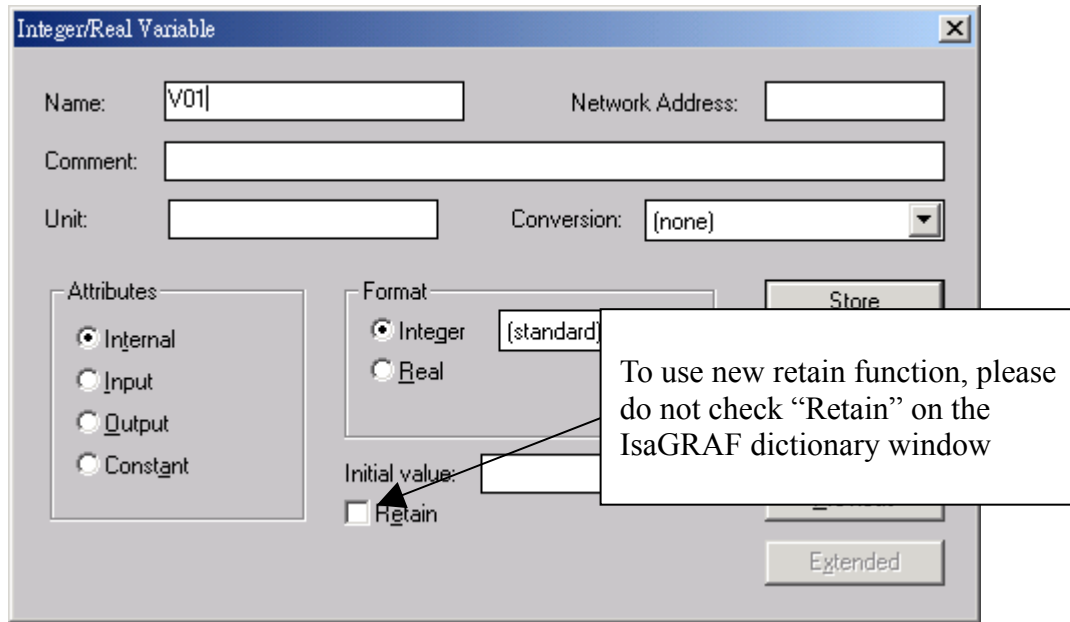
Integer/Real Variable

Name: V01

Network Address:

Comment:

Unit:

Conversion: (none)

Attributes

Internal

Input

Output

Constant

Format

Integer (standard)

Real

Initial value:

Retain

Store

Extended

To use new retain function, please do not check "Retain" on the IsaGRAF dictionary window